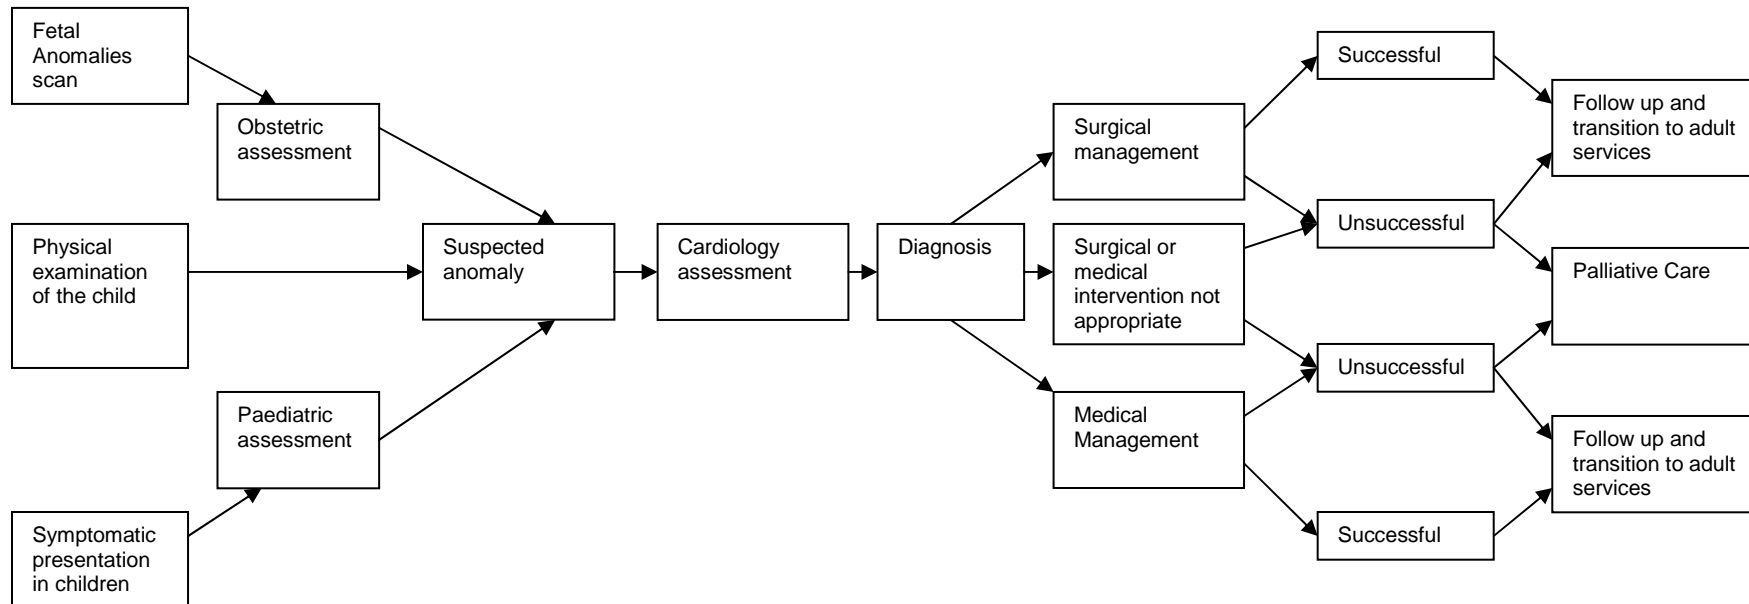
Fetal Anomalies scan

Obstetric assessment

Physical examination of the child

Paediatric assessment

Symptomatic presentation in children

Suspected anomaly

Cardiology assessment

Diagnosis

Surgical management

Surgical or medical intervention not appropriate

Medical Management

Successful

Unsuccessful

Unsuccessful

Successful

Follow up and transition to adult services

Palliative Care

Follow up and transition to adult services